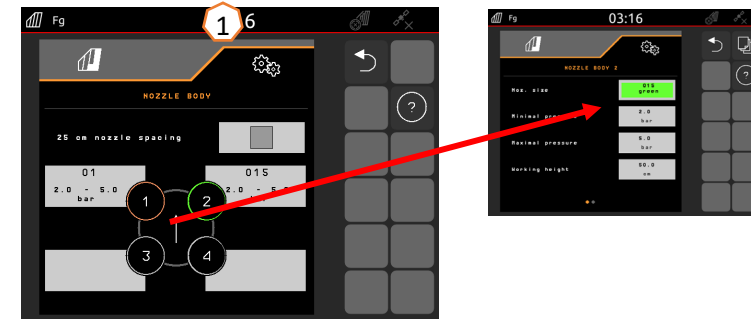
Fg

1

6

NOZZLE BODY

25 cm nozzle spacing

01

2.0 - 5.0 bar

015

2.0 - 5.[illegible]

1

2

3

4

?

Fg

03:16

NOZZLE BODY 2

Noz. size

015 green

Minimal pre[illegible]

2.0 bar

Maximal pressure

5.0 bar

Working height

50.0 cm

?